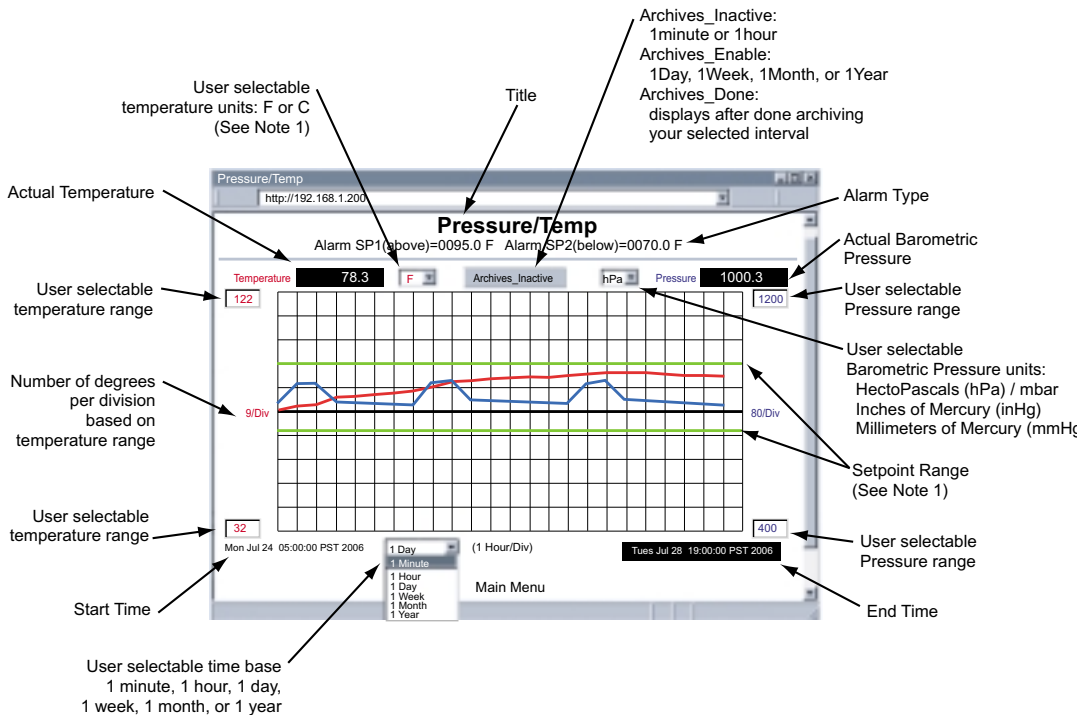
Archives_Inactive:
1minute or 1hour
Archives_Enable:
1Day, 1Week, 1Month, or 1Year
Archives_Done:
displays after done archiving your selected interval

User selectable temperature units: F or C (See Note 1)

Title

Pressure/Temp

http://192.168.1.200

Actual Temperature

Alarm Type

Pressure/Temp
Alarm SP1(above)=0095.0 F Alarm SP2(below)=0070.0 F

Actual Barometric Pressure

Temperature 78.3 F Archives_Inactive hPa Pressure 1000.3

User selectable temperature range

122

1200

User selectable Pressure range

User selectable Barometric Pressure units:
HectoPascals (hPa) / mbar
Inches of Mercury (inHg)
Millimeters of Mercury (mmHg

Number of degrees per division based on temperature range

9/Div

80/Div

Setpoint Range (See Note 1)

User selectable temperature range

32

400

User selectable Pressure range

Mon Jul 24 05:00:00 PST 2006

1 Day
1 Minute
1 Hour
1 Day
1 Week
1 Month
1 Year

(1 Hour/Div)

Tues Jul 28 19:00:00 PST 2006

Main Menu

Start Time

End Time

User selectable time base
1 minute, 1 hour, 1 day,
1 week, 1 month, or 1 year